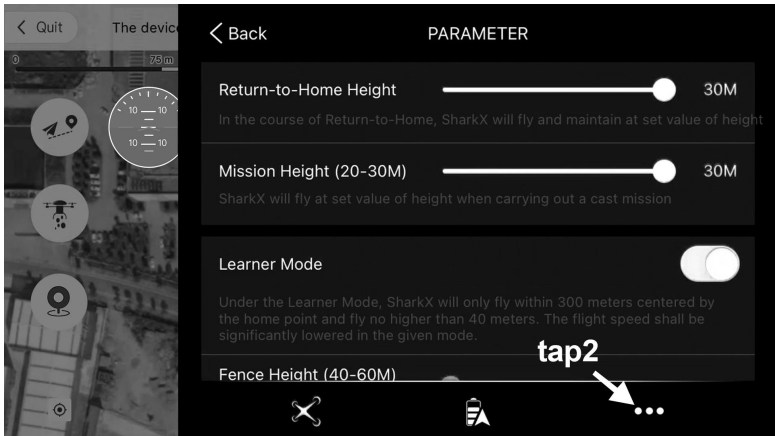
Quit

The device

0

75 m

10 10

10 10

Back

PARAMETER

Return-to-Home Height

30M

In the course of Return-to-Home, SharkX will fly and maintain at set value of height

Mission Height (20-30M)

30M

SharkX will fly at set value of height when carrying out a cast mission

Learner Mode

Under the Learner Mode, SharkX will only fly within 300 meters centered by the home point and fly no higher than 40 meters. The flight speed shall be significantly lowered in the given mode.

Fence Height (40-60M)

tap2